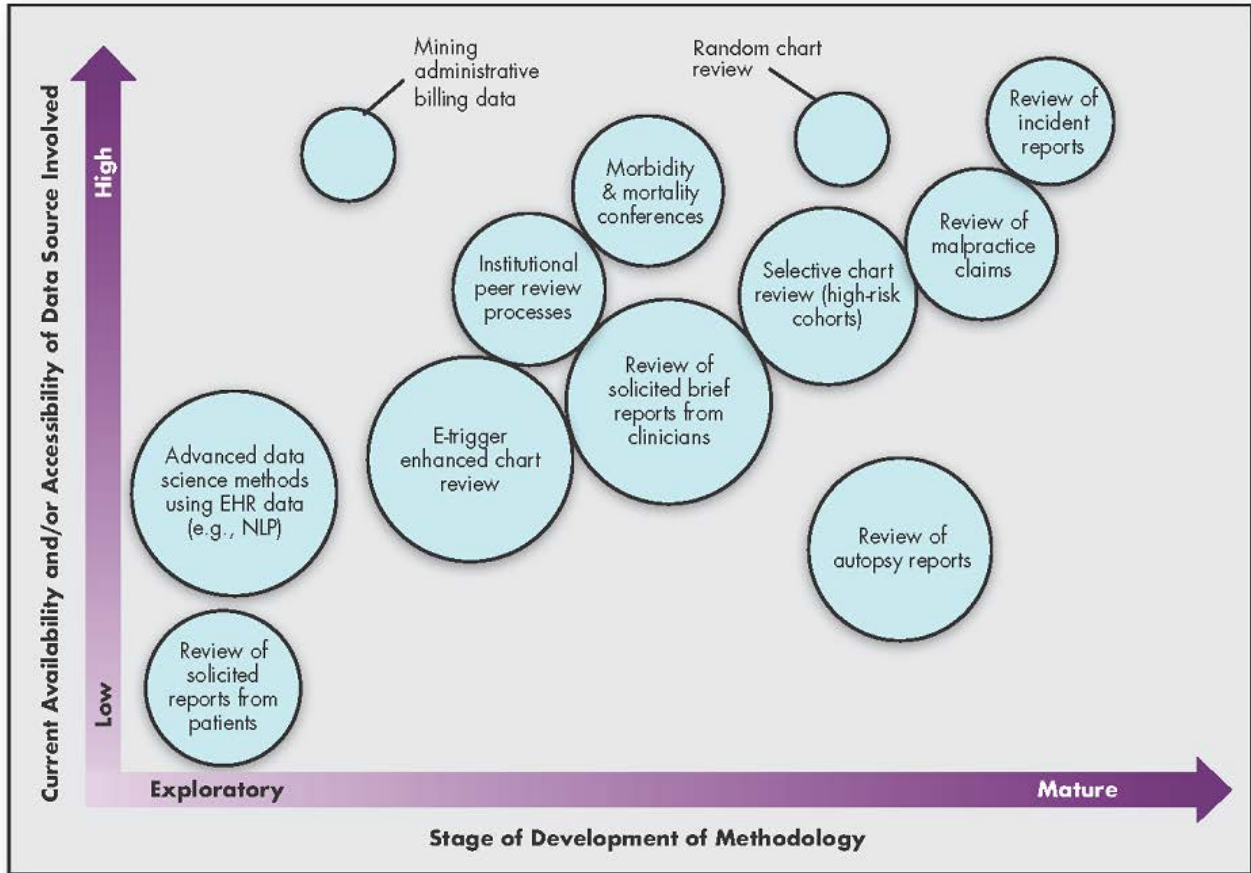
Current Availability and/or Accessibility of Data Source Involved

High

Low

Mining administrative billing data

Random chart review

Review of incident reports

Morbidity & mortality conferences

Review of malpractice claims

Institutional peer review processes

Selective chart review (high-risk cohorts)

Review of solicited brief reports from clinicians

E-trigger enhanced chart review

Advanced data science methods using EHR data (e.g., NLP)

Review of autopsy reports

Review of solicited reports from patients

Exploratory

Mature

Stage of Development of Methodology